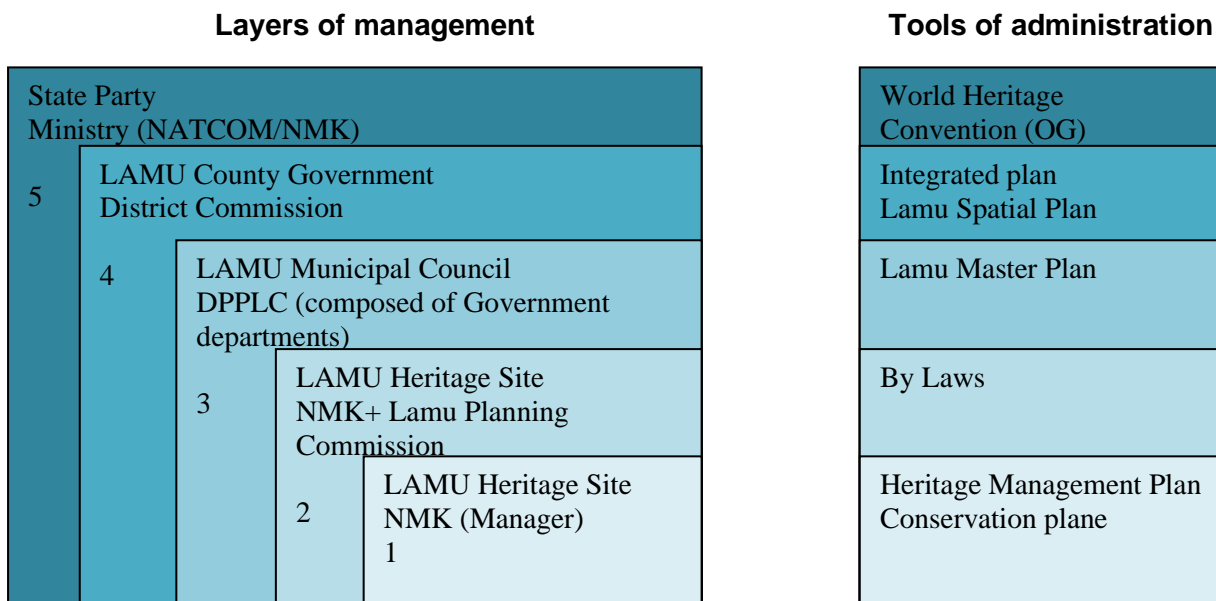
Layers of management

State Party
Ministry (NATCOM/NMK)

5

LAMU County Government
District Commission

4

LAMU Municipal Council
DPPLC (composed of Government departments)

3

LAMU Heritage Site
NMK+ Lamu Planning Commission

2

LAMU Heritage Site
NMK (Manager)
1

Tools of administration

World Heritage
Convention (OG)

Integrated plan
Lamu Spatial Plan

Lamu Master Plan

By Laws

Heritage Management Plan
Conservation plane